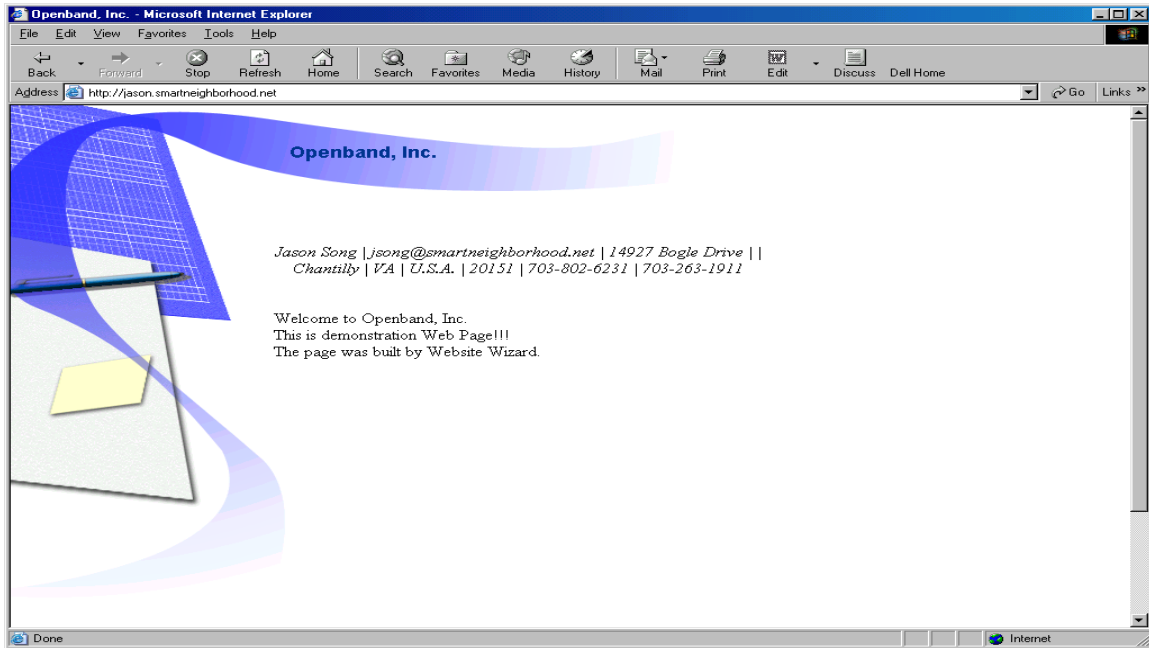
Openband, Inc. - Microsoft Internet Explorer

File Edit View Favorites Tools Help

Back Forward Stop Refresh Home Search Favorites Media History Mail Print Edit Discuss Dell Home

Address http://jason.smartneighborhood.net

Go Links »

Openband, Inc.

Jason Song | jsong@smartneighborhood.net | 14927 Bogle Drive | | Chantilly | VA | U.S.A. | 20151 | 703-802-6231 | 703-263-1911

Welcome to Openband, Inc.
This is demonstration Web Page!!!
The page was built by Website Wizard.

Done

Internet